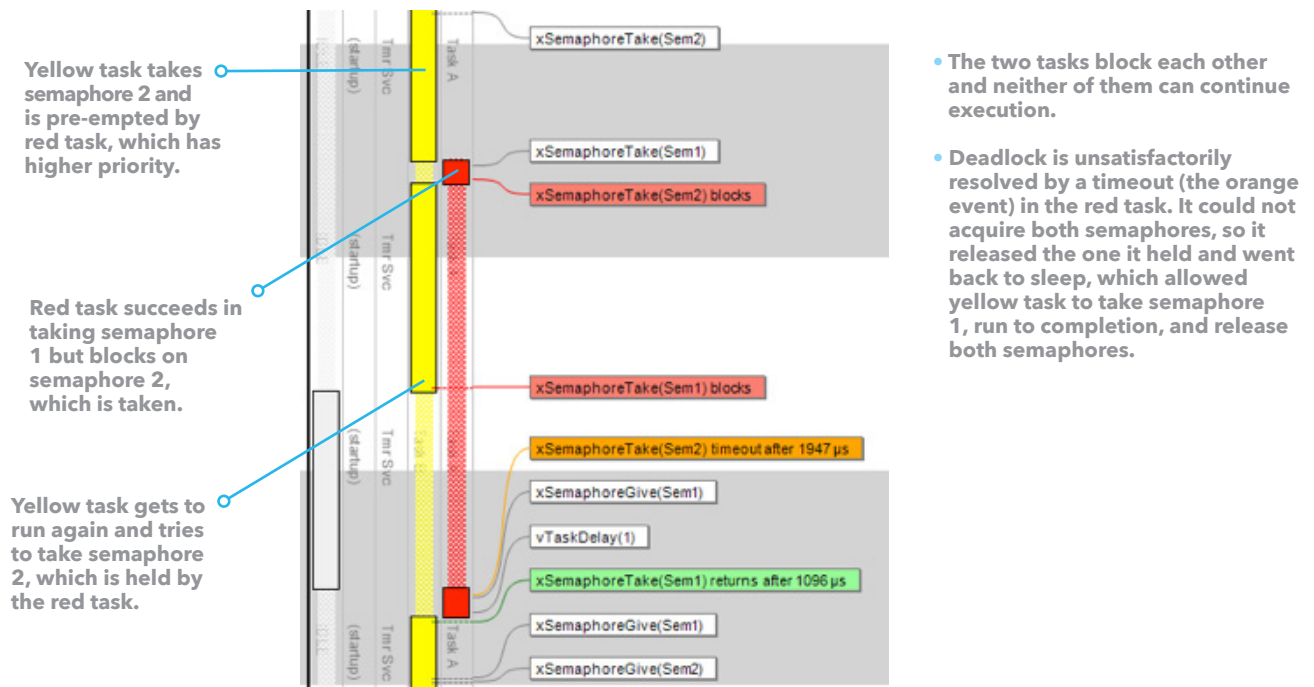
Yellow task takes semaphore 2 and is pre-empted by red task, which has higher priority.

Red task succeeds in taking semaphore 1 but blocks on semaphore 2, which is taken.

Yellow task gets to run again and tries to take semaphore 2, which is held by the red task.

(startup)
Tmr Svc
Task A
(startup)
Tmr Svc
(startup)
Tmr Svc
(startup)
Tmr Svc
Task A

xSemaphoreTake(Sem2)
xSemaphoreTake(Sem1)
xSemaphoreTake(Sem2) blocks
xSemaphoreTake(Sem1) blocks
xSemaphoreTake(Sem2) timeout after 1947 µs
xSemaphoreGive(Sem1)
vTaskDelay(1)
xSemaphoreTake(Sem1) returns after 1096 µs
xSemaphoreGive(Sem1)
xSemaphoreGive(Sem2)

• The two tasks block each other and neither of them can continue execution.

• Deadlock is unsatisfactorily resolved by a timeout (the orange event) in the red task. It could not acquire both semaphores, so it released the one it held and went back to sleep, which allowed yellow task to take semaphore 1, run to completion, and release both semaphores.